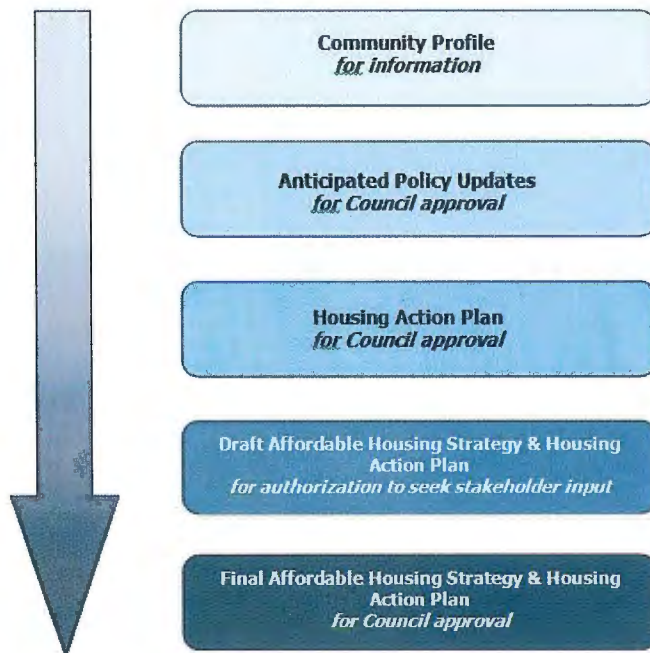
Community Profile
for information

Anticipated Policy Updates
for Council approval

Housing Action Plan
for Council approval

Draft Affordable Housing Strategy & Housing Action Plan
for authorization to seek stakeholder input

Final Affordable Housing Strategy & Housing Action Plan
for Council approval